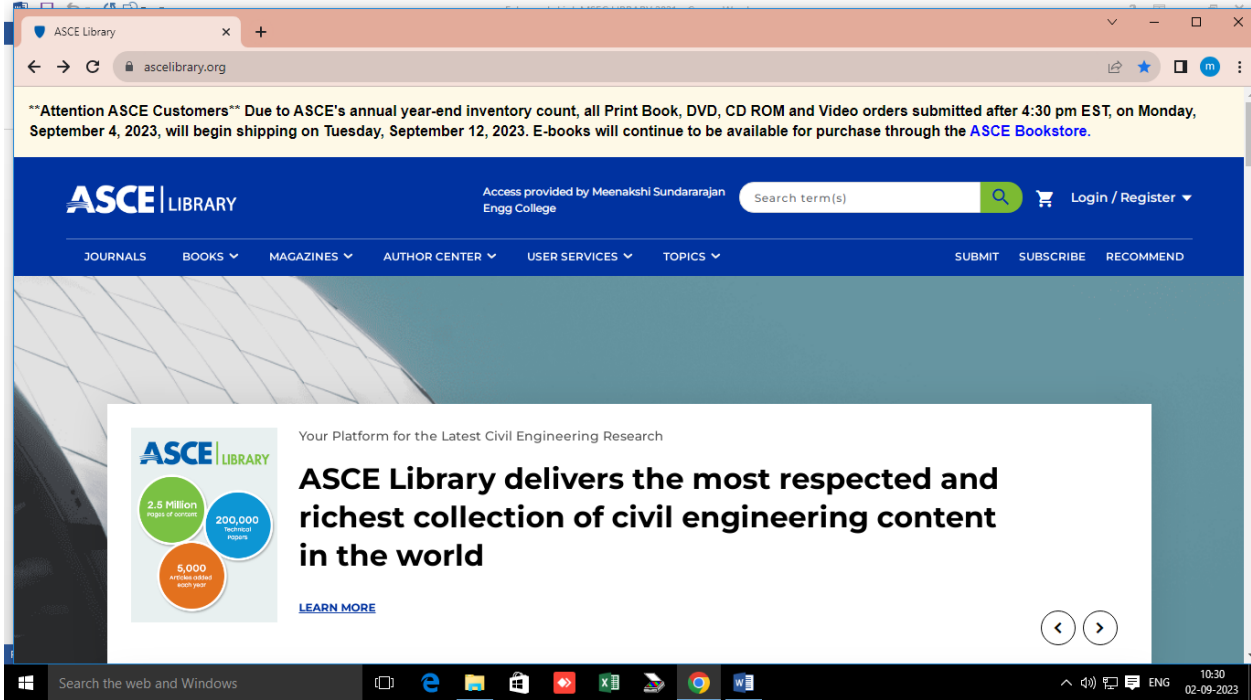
ASCE Library

ascelibrary.org

m

**Attention ASCE Customers** Due to ASCE's annual year-end inventory count, all Print Book, DVD, CD ROM and Video orders submitted after 4:30 pm EST, on Monday, September 4, 2023, will begin shipping on Tuesday, September 12, 2023. E-books will continue to be available for purchase through the ASCE Bookstore.

ASCE | LIBRARY

Access provided by Meenakshi Sundararajan Engg College

Search term(s)

Login / Register

JOURNALS BOOKS MAGAZINES AUTHOR CENTER USER SERVICES TOPICS SUBMIT SUBSCRIBE RECOMMEND

ASCE | LIBRARY

2.5 Million Pages of content

200,000 Technical Papers

5,000 Articles added each year

Your Platform for the Latest Civil Engineering Research

ASCE Library delivers the most respected and richest collection of civil engineering content in the world

LEARN MORE

Search the web and Windows

ENG

10:30
02-09-2023